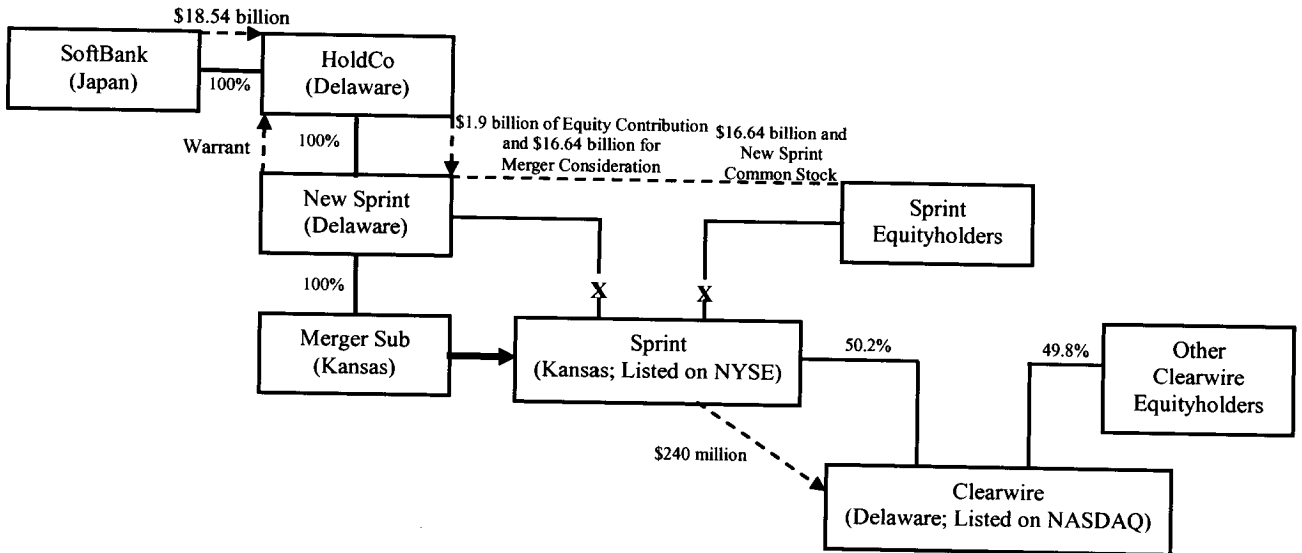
$18.54 billion

SoftBank (Japan)

100%

HoldCo (Delaware)

Warrant

100%

$1.9 billion of Equity Contribution and $16.64 billion for Merger Consideration

$16.64 billion and New Sprint Common Stock

New Sprint (Delaware)

Sprint Equityholders

100%

X

X

Merger Sub (Kansas)

Sprint (Kansas; Listed on NYSE)

50.2%

49.8%

Other Clearwire Equityholders

$240 million

Clearwire (Delaware; Listed on NASDAQ)